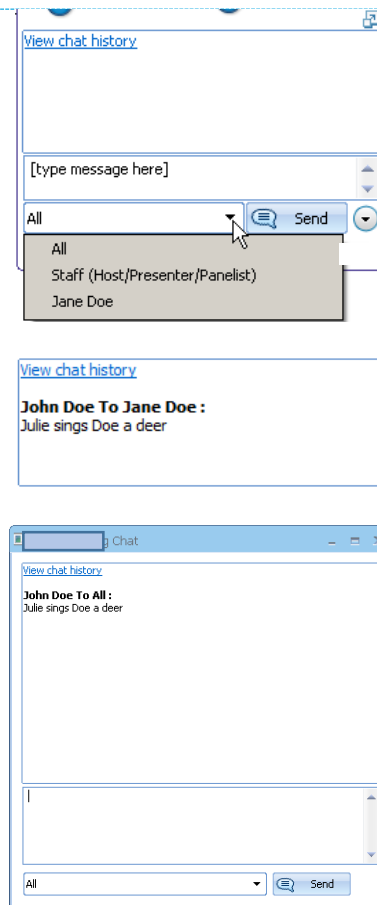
View chat history

[type message here]

All

Send

All

Staff (Host/Presenter/Panelist)

Jane Doe

View chat history

**John Doe To Jane Doe :**
Julie sings Doe a deer

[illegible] Chat

View chat history

**John Doe To All :**
Julie sings Doe a deer

All

Send